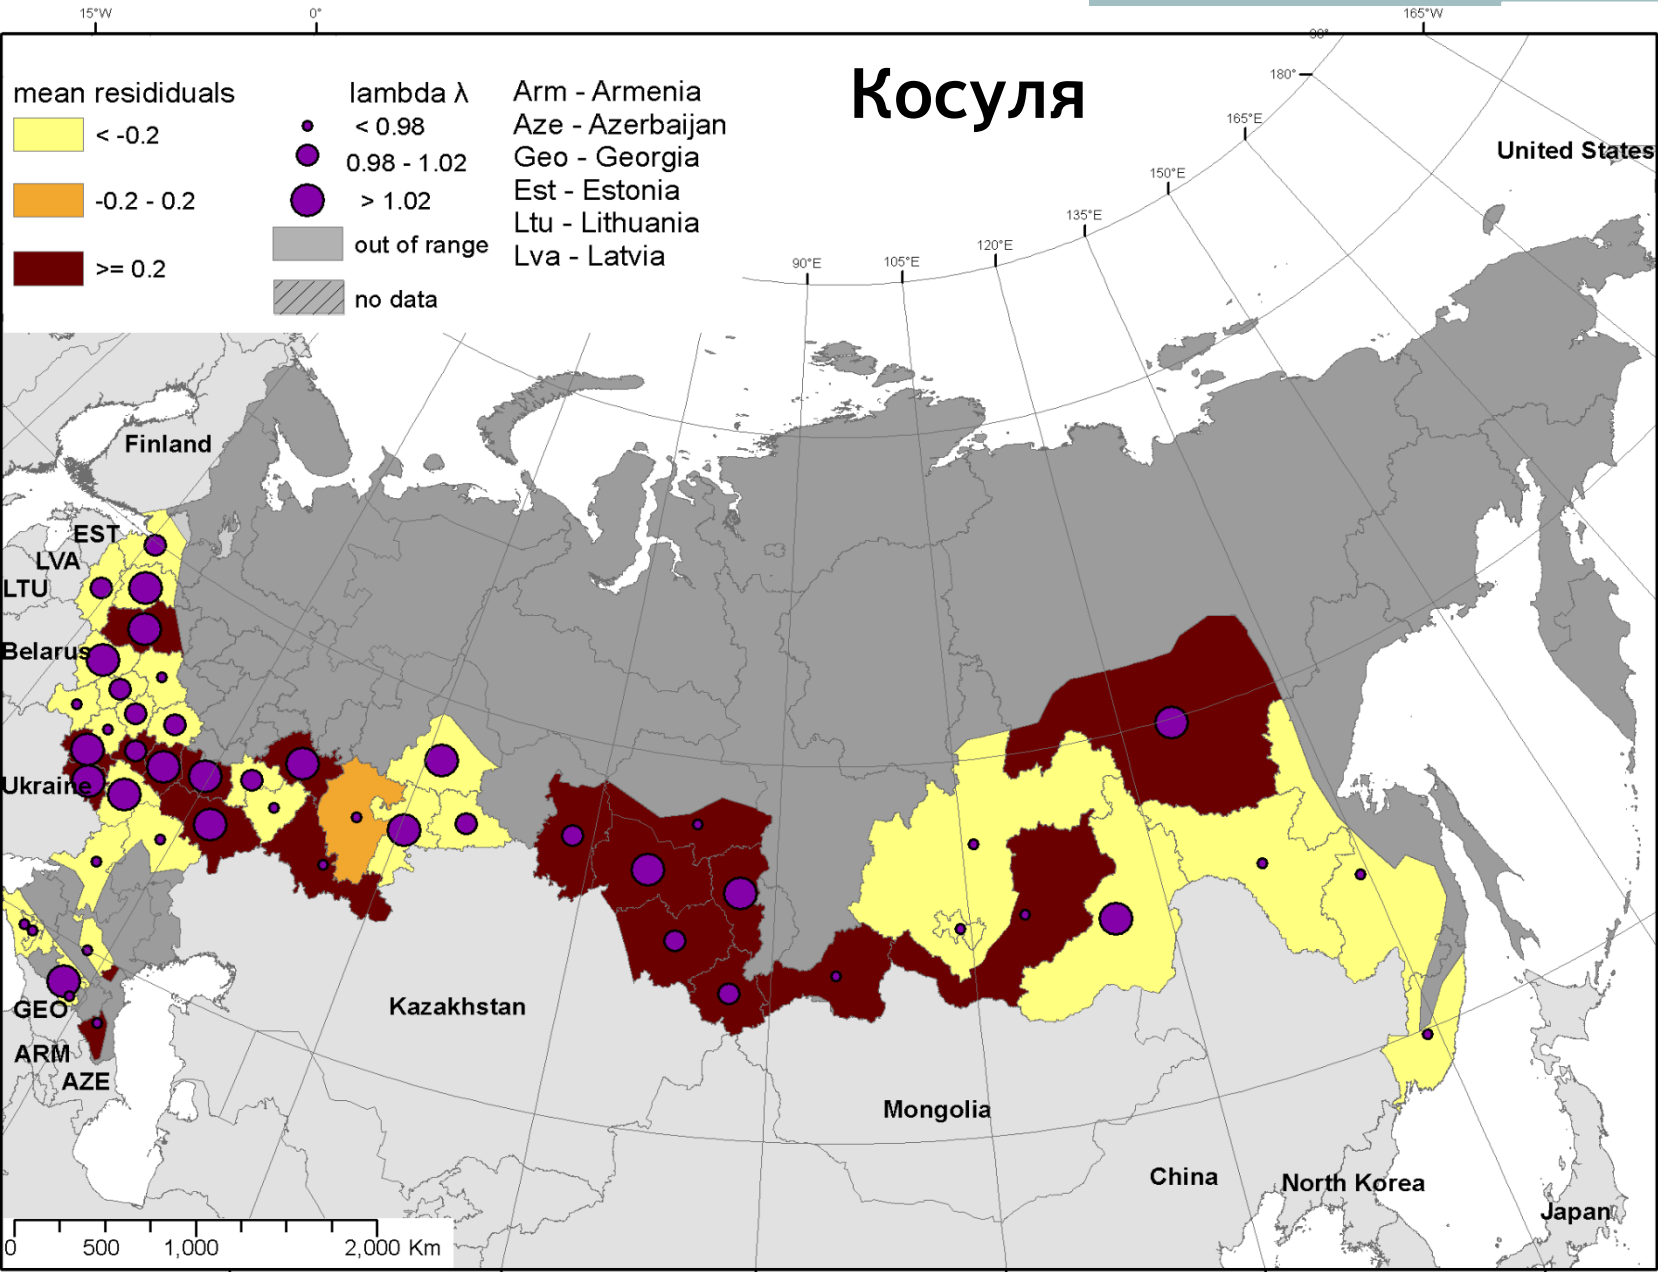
15°W 0° 165°W

Косуля

mean residiuals
< -0.2
-0.2 - 0.2
>= 0.2

lambda λ
< 0.98
0.98 - 1.02
> 1.02
out of range
no data

Arm - Armenia
Aze - Azerbaijan
Geo - Georgia
Est - Estonia
Ltu - Lithuania
Lva - Latvia

90° 180° 165°E 150°E 135°E 120°E 105°E 90°E

United States
Finland
EST
LVA
LTU
Belarus
Ukraine
GEO
ARM
AZE
Kazakhstan
Mongolia
China
North Korea
Japan

0 500 1,000 2,000 Km